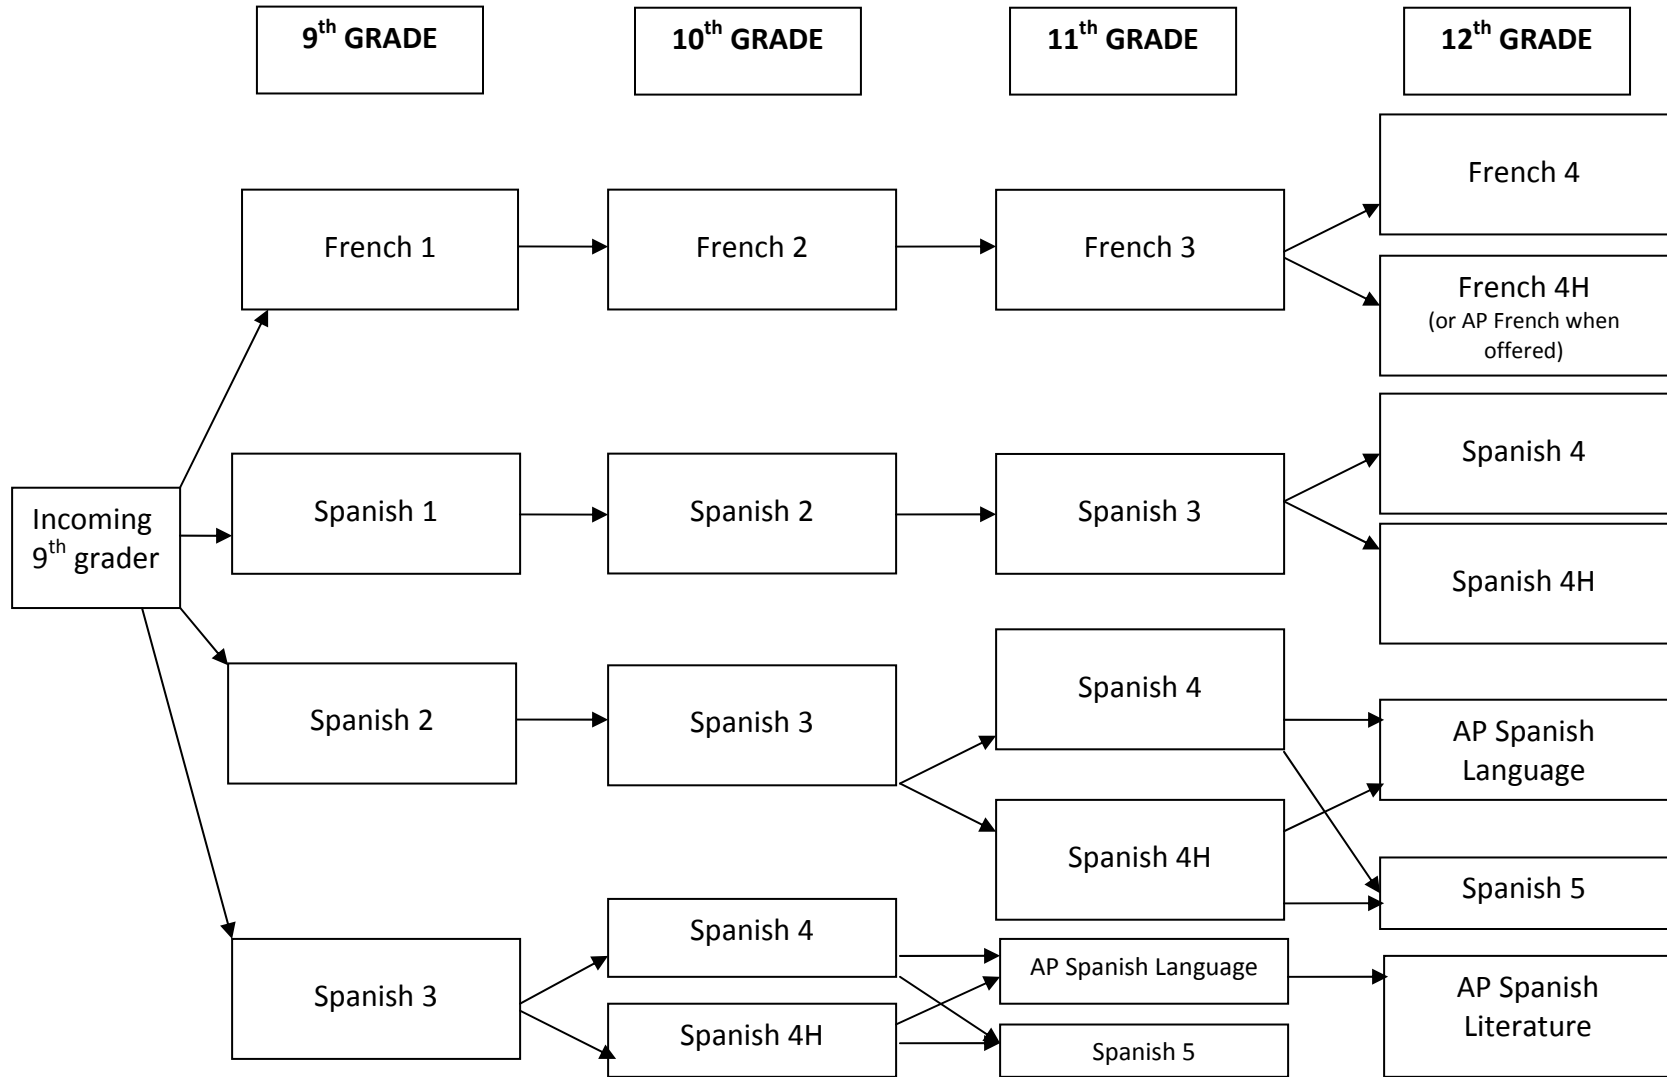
9$^{th}$ GRADE

10$^{th}$ GRADE

11$^{th}$ GRADE

12$^{th}$ GRADE

Incoming 9$^{th}$ grader

French 1

French 2

French 3

French 4

French 4H (or AP French when offered)

Spanish 1

Spanish 2

Spanish 3

Spanish 4

Spanish 4H

Spanish 2

Spanish 3

Spanish 4

Spanish 4H

AP Spanish Language

Spanish 5

Spanish 3

Spanish 4

Spanish 4H

AP Spanish Language

Spanish 5

AP Spanish Literature